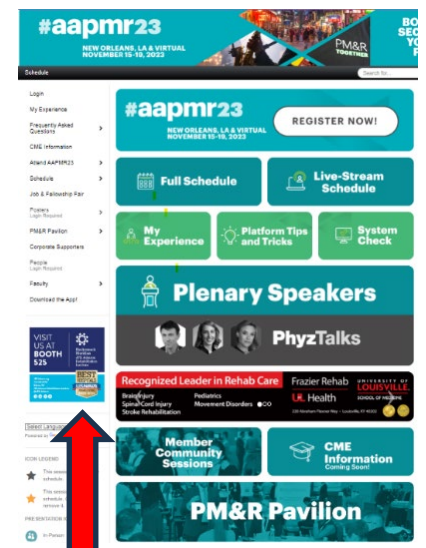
#aapmr23
NEW ORLEANS, LA & VIRTUAL
NOVEMBER 15-18, 2023
PM&R TOGETHER
BO SEC YOU PE

Schedule
Search for...

Login
My Experience
Frequently Asked Questions
CME Information
Attend AAPMR23
Schedule
Job & Fellowship Fair
Posters
Login Required
PM&R Pavilion
Corporate Supporters
People
Login Required
Faculty
Download the App!

VISIT US AT BOOTH 525

Select Language
Powered by

ICON LEGEND
This sess schedule
This sess schedule remove it
PRESENTATION
In-Person

#aapmr23
NEW ORLEANS, LA & VIRTUAL
NOVEMBER 15-18, 2023
REGISTER NOW!

Full Schedule
Live-Stream Schedule
My Experience
Platform Tips and Tricks
System Check
Plenary Speakers
PhyzTalks

Recognized Leader in Rehab Care
Brain Injury
Spinal Cord Injury
Stroke Rehabilitation
Pediatrics
Movement Disorders
Frazier Rehab
UofL Health
UNIVERSITY OF LOUISVILLE
SCHOOL OF MEDICINE

Member Community Sessions
CME Information
Coming Soon!
PM&R Pavilion